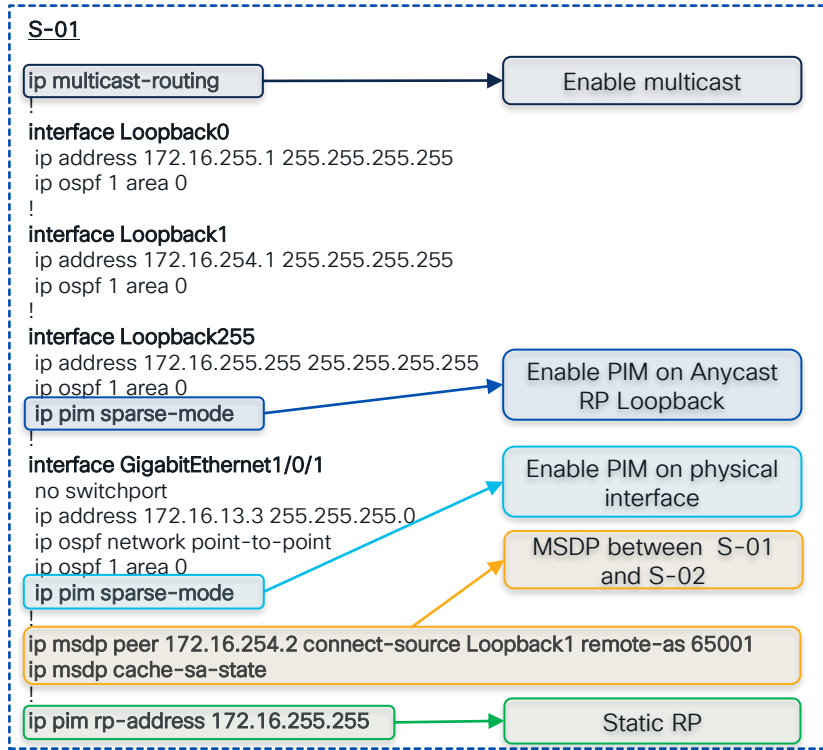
S-01

ip multicast-routing

Enable multicast

!
interface Loopback0
ip address 172.16.255.1 255.255.255.255
ip ospf 1 area 0
!
interface Loopback1
ip address 172.16.254.1 255.255.255.255
ip ospf 1 area 0
!
interface Loopback255
ip address 172.16.255.255 255.255.255.255
ip ospf 1 area 0
ip pim sparse-mode

Enable PIM on Anycast RP Loopback

!
interface GigabitEthernet1/0/1
no switchport
ip address 172.16.13.3 255.255.255.0
ip ospf network point-to-point
ip ospf 1 area 0
ip pim sparse-mode

Enable PIM on physical interface

MSDP between S-01 and S-02

!
ip msdp peer 172.16.254.2 connect-source Loopback1 remote-as 65001
ip msdp cache-sa-state
!
ip pim rp-address 172.16.255.255

Static RP